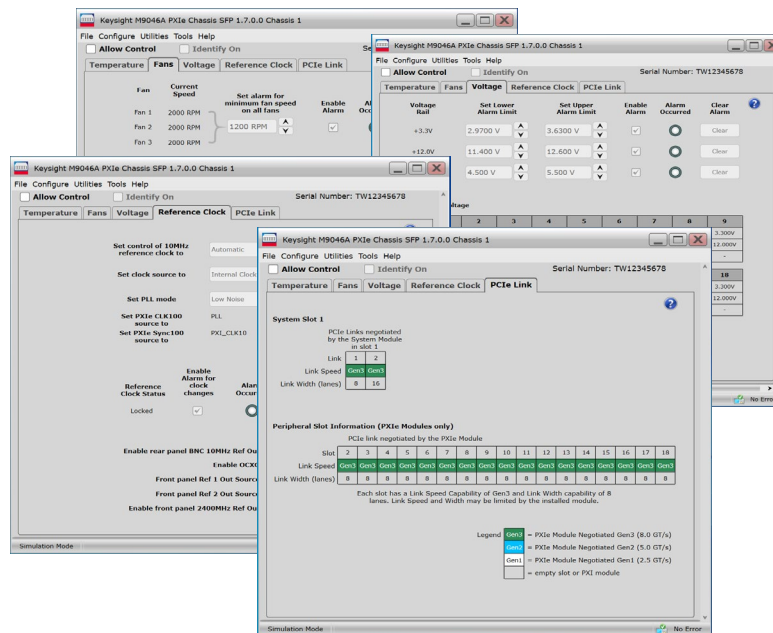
Keysight M9046A PXIe Chassis SFP 1.7.0.0 Chassis 1
File Configure Utilities Tools Help
Allow Control Identify On
Temperature Fans Voltage Reference Clock PCIe Link

| Fan | Current Speed |
|---|---|
| Fan 1 | 2000 RPM |
| Fan 2 | 2000 RPM |
| Fan 3 | 2000 RPM |

Set alarm for minimum fan speed on all fans
1200 RPM
Enable Alarm

Keysight M9046A PXIe Chassis SFP 1.7.0.0 Chassis 1
File Configure Utilities Tools Help
Allow Control Identify On
Serial Number: TW12345678
Temperature Fans Voltage Reference Clock PCIe Link

| Voltage Rail | Set Lower Alarm Limit | Set Upper Alarm Limit | Enable Alarm | Alarm Occurred | Clear Alarm |
|---|---|---|---|---|---|
| +3.3V | 2.9700 V | 3.6300 V | | | Clear |
| +12.0V | 11.400 V | 12.600 V | | | Clear |
| | 4.500 V | 5.500 V | | | Clear |

ltage
2 3 4 5 6 7 8 9
3.300V
12.000V
-
10
3.300V
12.000V
-
No Error

Keysight M9046A PXIe Chassis SFP 1.7.0.0 Chassis 1
File Configure Utilities Tools Help
Allow Control Identify On
Serial Number: TW12345678
Temperature Fans Voltage Reference Clock PCIe Link

Set control of 10MHz reference clock to Automatic
Set clock source to Internal Clock
Set PLL mode Low Noise
Set PXIe CLK100 source to PLL
Set PXIe Sync100 source to PXI_CLK10
Reference Clock Status Locked
Enable Alarm for clock changes
Alar Occur
Enable rear panel BNC 10MHz Ref Ou
Enable OCXO
Front panel Ref 1 Out Source
Front panel Ref 2 Out Source
Enable front panel 2400MHz Ref Ou
Simulation Mode

Keysight M9046A PXIe Chassis SFP 1.7.0.0 Chassis 1
File Configure Utilities Tools Help
Allow Control Identify On
Serial Number: TW12345678
Temperature Fans Voltage Reference Clock PCIe Link

System Slot 1
PCIe Links negotiated by the System Module in slot 1

| Link | 1 | 2 |
|---|---|---|
| Link Speed | Gen3 | Gen3 |
| Link Width (lanes) | 8 | 16 |

Peripheral Slot Information (PXIe Modules only)
PCIe link negotiated by the PXIe Module

| Slot | 2 | 3 | 4 | 5 | 6 | 7 | 8 | 9 | 10 | 11 | 12 | 13 | 14 | 15 | 16 | 17 | 18 |
|---|---|---|---|---|---|---|---|---|---|---|---|---|---|---|---|---|---|
| Link Speed | Gen3 | Gen3 | Gen3 | Gen3 | Gen3 | Gen3 | Gen3 | Gen3 | Gen3 | Gen3 | Gen3 | Gen3 | Gen3 | Gen3 | Gen3 | Gen3 | Gen3 |
| Link Width (lanes) | 8 | 8 | 8 | 8 | 8 | 8 | 8 | 8 | 8 | 8 | 8 | 8 | 8 | 8 | 8 | 8 | 8 |

Each slot has a Link Speed Capability of Gen3 and Link Width capability of 8 lanes. Link Speed and Width may be limited by the installed module.

Legend Gen3 = PXIe Module Negotiated Gen3 (8.0 GT/s)
Gen2 = PXIe Module Negotiated Gen2 (5.0 GT/s)
Gen1 = PXIe Module Negotiated Gen1 (2.5 GT/s)
= empty slot or PXI module
Simulation Mode
No Error